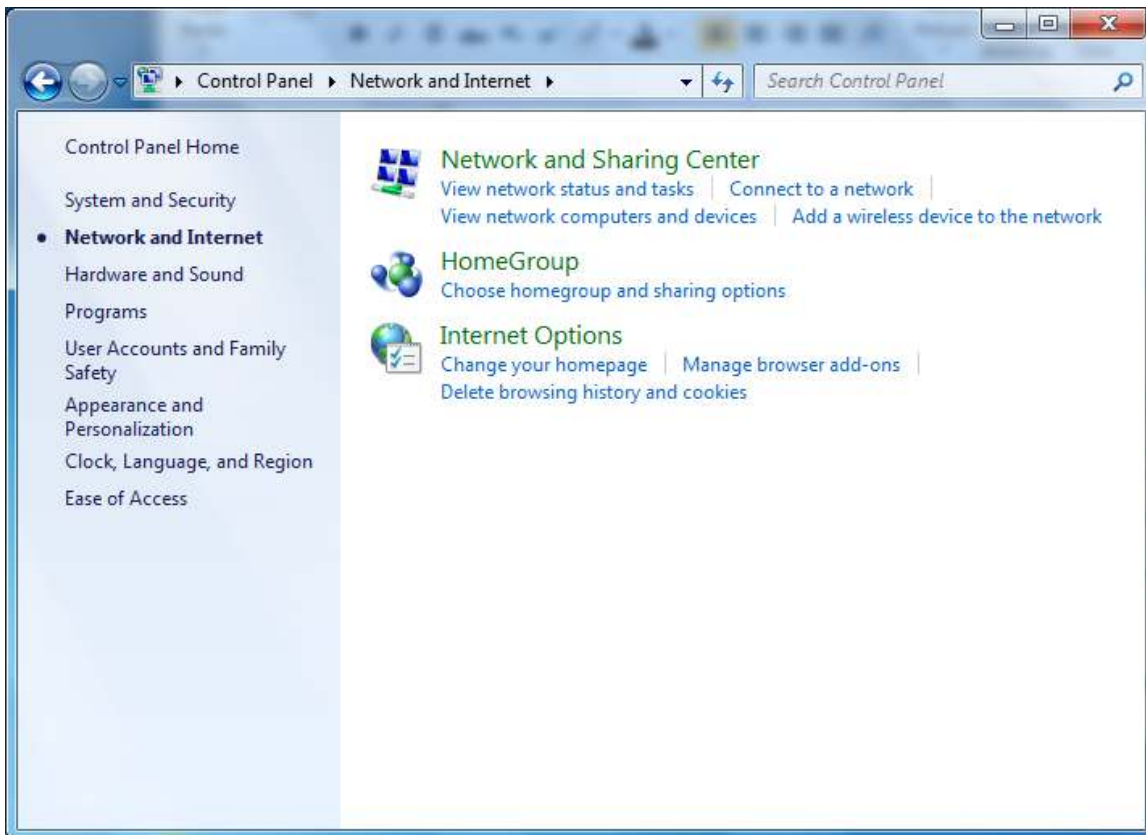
▸ Control Panel ▸ Network and Internet ▸

Search Control Panel

Control Panel Home

System and Security

• Network and Internet

Hardware and Sound

Programs

User Accounts and Family Safety

Appearance and Personalization

Clock, Language, and Region

Ease of Access

Network and Sharing Center

View network status and tasks | Connect to a network |

View network computers and devices | Add a wireless device to the network

HomeGroup

Choose homegroup and sharing options

Internet Options

Change your homepage | Manage browser add-ons |

Delete browsing history and cookies